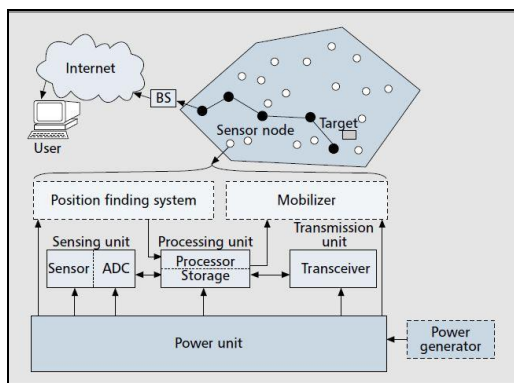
Internet

BS

User

Sensor node

Target

Position finding system

Mobilizer

Sensing unit

Processing unit

Transmission unit

Sensor

ADC

Processor

Storage

Transceiver

Power unit

Power generator